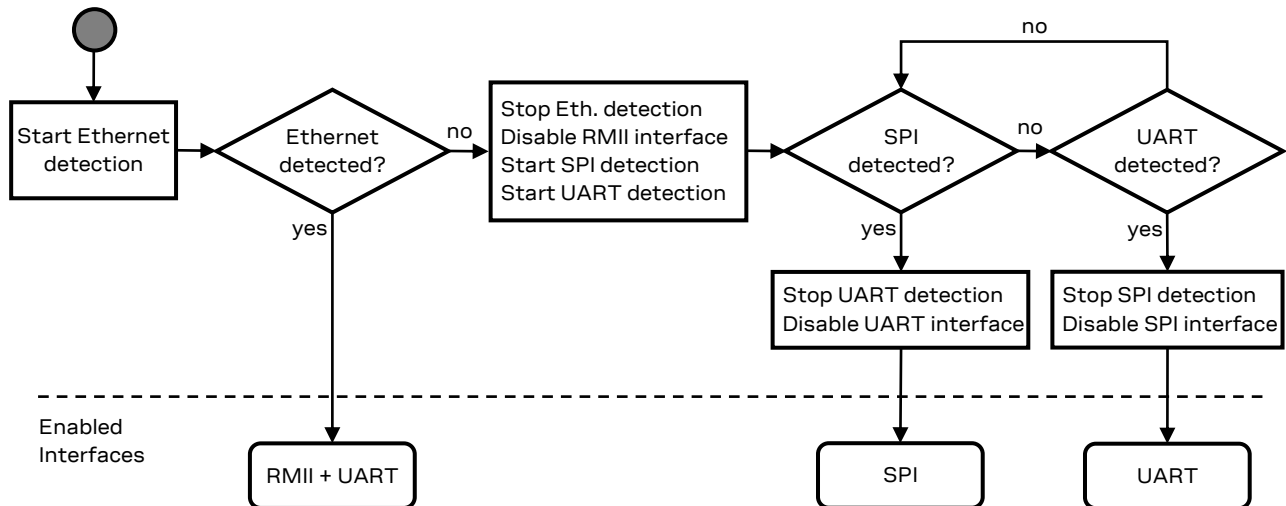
Start Ethernet detection

Ethernet detected?

no

yes

Stop Eth. detection
Disable RMII interface
Start SPI detection
Start UART detection

SPI detected?

no

UART detected?

no

yes

yes

Stop UART detection
Disable UART interface

Stop SPI detection
Disable SPI interface

Enabled Interfaces

RMII + UART

SPI

UART